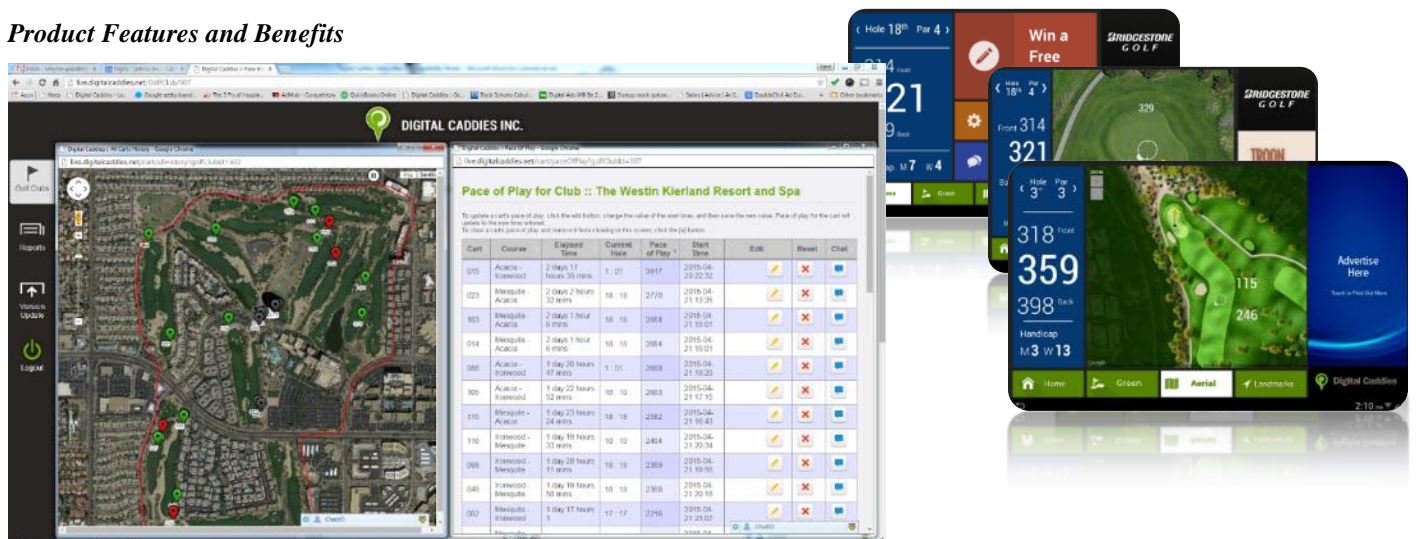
Product Features and Benefits

live.digitalcaddies.net/GolfClub/307

DIGITAL CADDIES INC.

Golf Clubs

Reports

Version Update

Logout

live.digitalcaddies.net/cart/paceOfPlay?golfClubId=307

Pace of Play for Club :: The Westin Kierland Resort and Spa

| Cart | Course | Elapsed Time | Current Hole | Pace of Play | Start Time | Edit | Reset | Chat |
|---|---|---|---|---|---|---|---|---|
| 015 | Acacia - Ironwood | 2 days 17 hours 35 mins | 1 : 01 | 3917 | 2015-04-20 22:32 | | | |
| 023 | Mesquite - Acacia | 2 days 2 hours 32 mins | 18 : 18 | 2770 | 2015-04-21 13:35 | | | |
| 103 | Mesquite - Acacia | 2 days 1 hour 6 mins | 18 : 18 | 2664 | 2015-04-21 15:01 | | | |
| 014 | Mesquite - Acacia | 2 days 1 hour 6 mins | 18 : 18 | 2664 | 2015-04-21 15:01 | | | |
| 086 | Acacia - Ironwood | 1 day 20 hours 47 mins | 1 : 01 | 2668 | 2015-04-21 16:20 | | | |
| 105 | Acacia - Ironwood | 1 day 22 hours 52 mins | 18 : 18 | 2663 | 2015-04-21 17:15 | | | |
| 115 | Mesquite - Acacia | 1 day 23 hours 24 mins | 18 : 18 | 2562 | 2015-04-21 16:43 | | | |
| 110 | Ironwood - Mesquite | 1 day 19 hours 33 mins | 18 : 18 | 2404 | 2015-04-21 20:34 | | | |
| 095 | Ironwood - Mesquite | 1 day 20 hours 11 mins | 18 : 18 | 2369 | 2015-04-21 19:56 | | | |
| 040 | Ironwood - Mesquite | 1 day 19 hours 58 mins | 18 : 18 | 2368 | 2015-04-21 20:18 | | | |
| 007 | Mesquite - Ironwood | 1 day 17 hours 1 | 17 : 17 | 2216 | 2015-04-21 23:07 | | | |

Hole 18th Par 4
314 Front
321
Back
M 7 W 4
Win a Free
BRIDGESTONE GOLF

Hole 18th
Front 314
321
329
BRIDGESTONE GOLF
TROON

Hole 3rd Par 3
318 Front
359
398 Back
Handicap
M 3 W 13
115
246
Advertise Here
Home
Green
Aerial
Landmarks
Digital Caddies
2:10